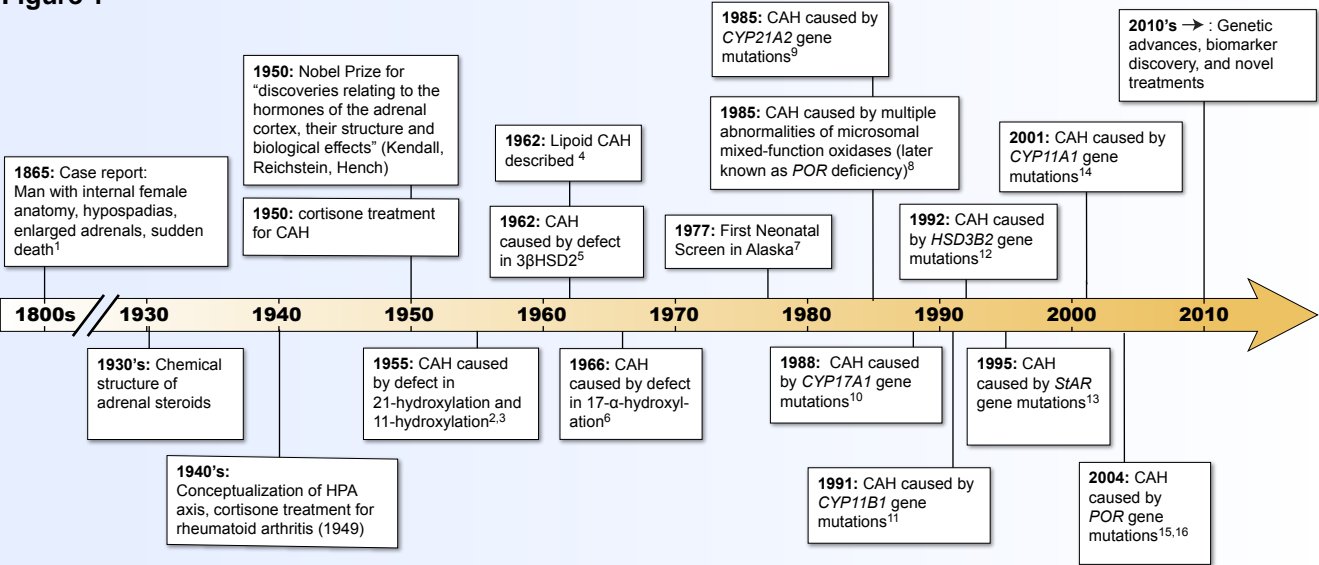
Figure 1

1865: Case report: Man with internal female anatomy, hypospadias, enlarged adrenals, sudden death$^1$

1950: Nobel Prize for "discoveries relating to the hormones of the adrenal cortex, their structure and biological effects" (Kendall, Reichstein, Hench)

1950: cortisone treatment for CAH

1962: Lipoid CAH described $^4$

1962: CAH caused by defect in 3βHSD2$^5$

1977: First Neonatal Screen in Alaska$^7$

1985: CAH caused by CYP21A2 gene mutations$^9$

1985: CAH caused by multiple abnormalities of microsomal mixed-function oxidases (later known as POR deficiency)$^8$

1992: CAH caused by HSD3B2 gene mutations$^{12}$

2001: CAH caused by CYP11A1 gene mutations$^{14}$

2010's →: Genetic advances, biomarker discovery, and novel treatments

1800s 1930 1940 1950 1960 1970 1980 1990 2000 2010

1930's: Chemical structure of adrenal steroids

1940's: Conceptualization of HPA axis, cortisone treatment for rheumatoid arthritis (1949)

1955: CAH caused by defect in 21-hydroxylation and 11-hydroxylation$^{2,3}$

1966: CAH caused by defect in 17-α-hydroxylation$^6$

1988: CAH caused by CYP17A1 gene mutations$^{10}$

1991: CAH caused by CYP11B1 gene mutations$^{11}$

1995: CAH caused by StAR gene mutations$^{13}$

2004: CAH caused by POR gene mutations$^{15,16}$